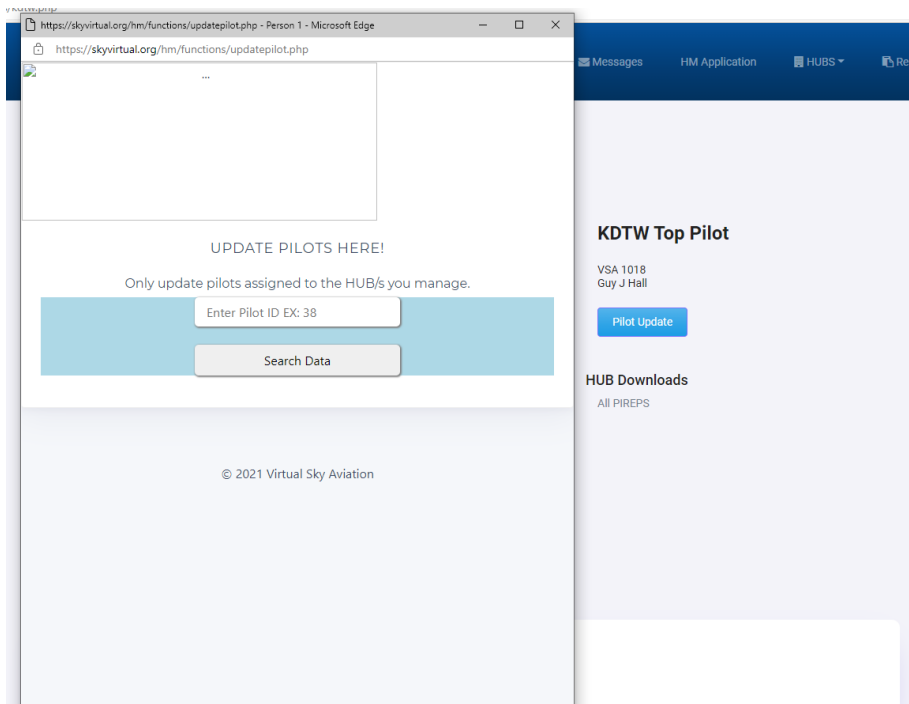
/kdtw.php

https://skyvirtual.org/hm/functions/updatepilot.php - Person 1 - Microsoft Edge

https://skyvirtual.org/hm/functions/updatepilot.php

...

UPDATE PILOTS HERE!

Only update pilots assigned to the HUB/s you manage.

Enter Pilot ID EX: 38

Search Data

© 2021 Virtual Sky Aviation

Messages HM Application HUBS Re

KDTW Top Pilot

VSA 1018
Guy J Hall

Pilot Update

HUB Downloads

All PIREPS